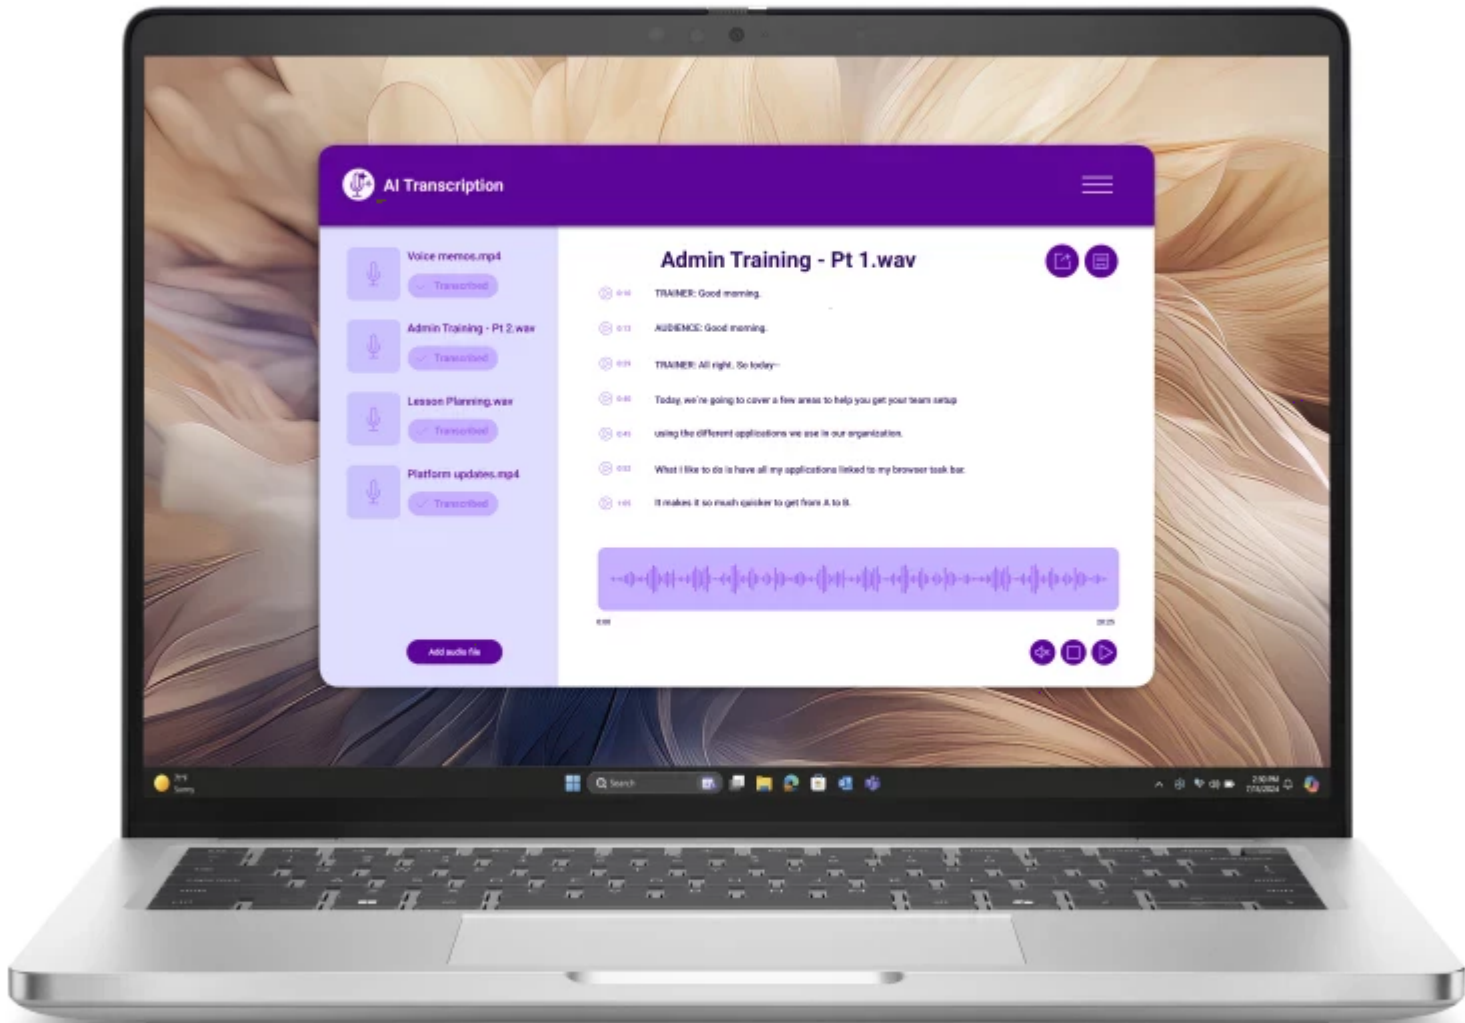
AI Transcription

Voice memos.mp4
Transcribed

Admin Training - Pt 2.wav
Transcribed

Lesson Planning.wav
Transcribed

Platform updates.mp4
Transcribed

Add audio file

Admin Training - Pt 1.wav

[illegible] TRAINER: Good morning.

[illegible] AUDIENCE: Good morning.

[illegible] TRAINER: All right. So today–

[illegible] Today, we're going to cover a few areas to help you get your team setup

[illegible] using the different applications we use in our organization.

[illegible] What I like to do is have all my applications linked to my browser task bar.

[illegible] It makes it so much quicker to get from A to B.

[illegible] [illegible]

Search